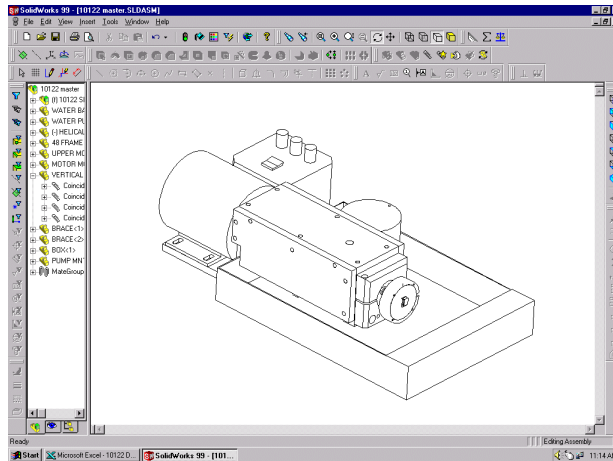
SolidWorks 99 - [10122 master.SLDASM]

File Edit View Insert Tools Window Help

10122 master
(f) 10122 S
WATER BA
WATER PU
(-) HELICAL
48 FRAME
UPPER MO
MOTOR M
VERTICAL
Coincid
Coincid
Coincid
Coincid
BRACE<1>
BRACE<2>
BOX<1>
PUMP MN
MateGroup

Ready

Editing Assembly

Start | Microsoft Excel - 10122 D... | SolidWorks 99 - [101...

11:14 A